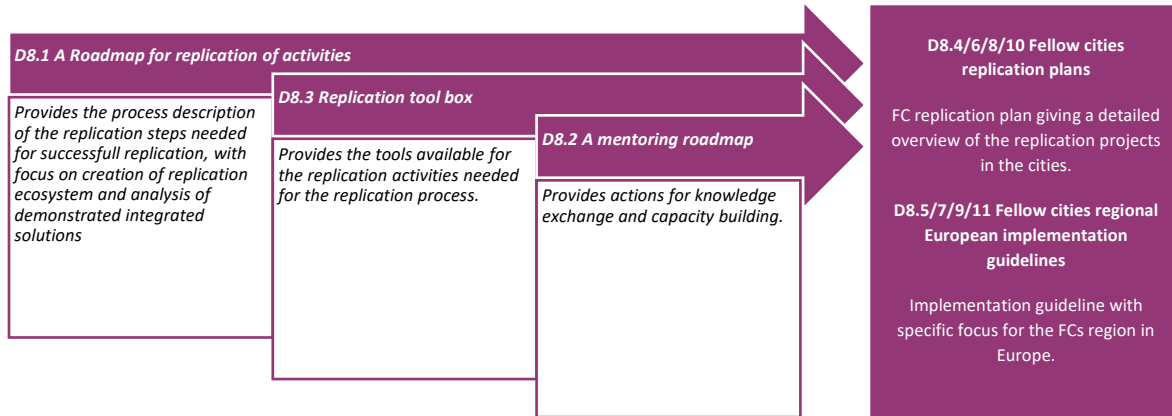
D8.1 A Roadmap for replication of activities

Provides the process description of the replication steps needed for successfull replication, with focus on creation of replication ecosystem and analysis of demonstrated integrated solutions

D8.3 Replication tool box

Provides the tools available for the replication activities needed for the replication process.

D8.2 A mentoring roadmap

Provides actions for knowledge exchange and capacity building.

D8.4/6/8/10 Fellow cities replication plans

FC replication plan giving a detailed overview of the replication projects in the cities.

D8.5/7/9/11 Fellow cities regional European implementation guidelines

Implementation guideline with specific focus for the FCs region in Europe.